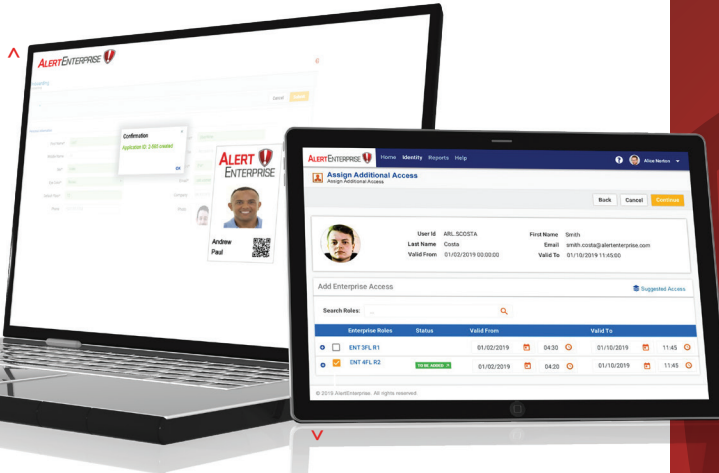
ALERTENTERPRISE

Confirmation

Application ID 2-555 created

OK

ALERT ENTERPRISE

Andrew Paul

ALERTENTERPRISE Home Identity Reports Help

Alice Norton

Assign Additional Access

Assign Additional Access

Back Cancel Continue

User Id ARL.SCOSTA

First Name Smith

Last Name Costa

Email smith.costa@alertenterprise.com

Valid From 01/02/2019 00:00:00

Valid To 01/10/2019 11:45:00

Add Enterprise Access

Suggested Access

Search Roles:

| | Enterprise Roles | Status | Valid From | | Valid To | |
|---|---|---|---|---|---|---|
| | ENT 3FL R1 | | 01/02/2019 | 04:30 | 01/10/2019 | 11:45 |
| | ENT 4FL R2 | TO BE ADDED | 01/02/2019 | 04:20 | 01/10/2019 | 11:45 |

© 2019 AlertEnterprise. All rights reserved.